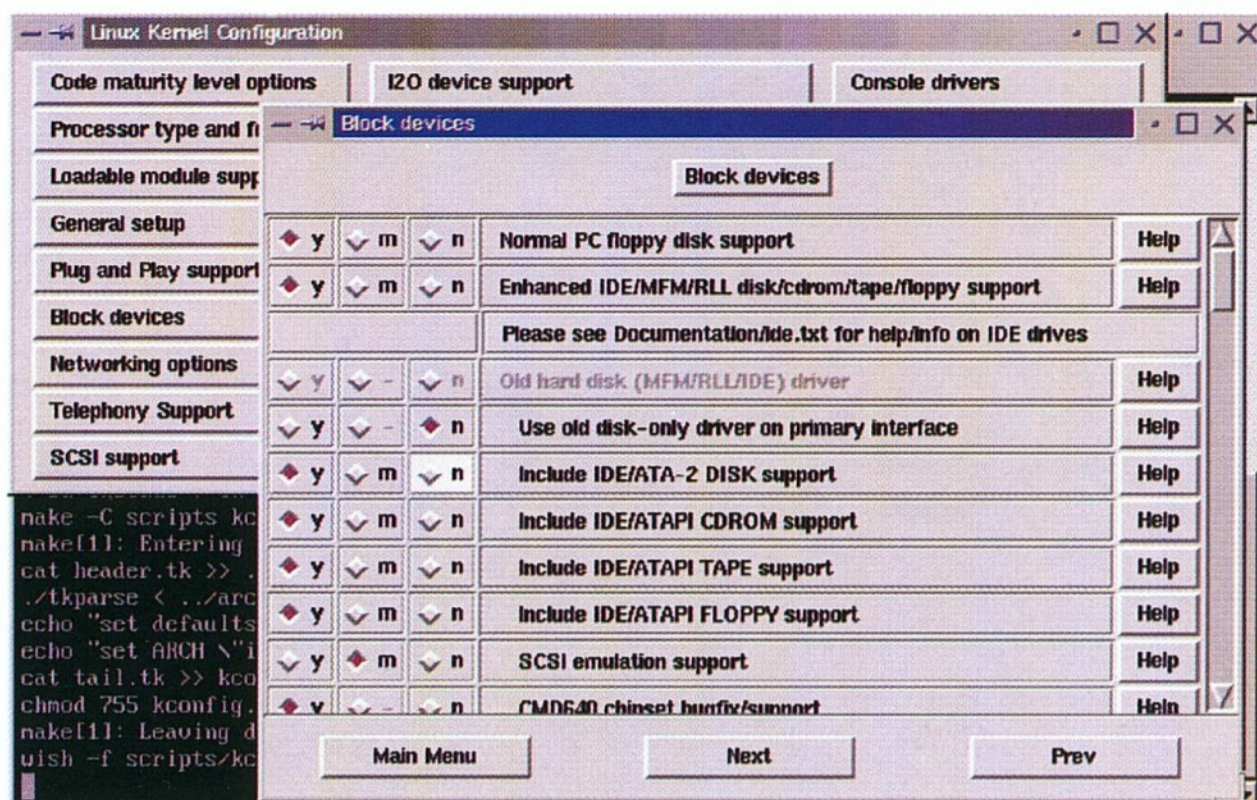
Linux Kernel Configuration

Code maturity level options
I2O device support
Console drivers
Processor type and fi
Loadable module supp
General setup
Plug and Play support
Block devices
Networking options
Telephony Support
SCSI support

make -C scripts kc
make[1]: Entering
cat header.tk >> .
./tkparse < ../arc
echo "set defaults
echo "set ARCH \"i
cat tail.tk >> kco
chmod 755 kconfig.
make[1]: Leaving d
wish -f scripts/kc

Block devices

Block devices

| | | | | |
|---|---|---|---|---|
| y | m | n | Normal PC floppy disk support | Help |
| y | m | n | Enhanced IDE/MFM/RLL disk/cdrom/tape/floppy support | Help |
| | | | Please see Documentation/ide.txt for help/info on IDE drives | |
| y | - | n | Old hard disk (MFM/RLL/IDE) driver | Help |
| y | - | n | Use old disk-only driver on primary interface | Help |
| y | m | n | Include IDE/ATA-2 DISK support | Help |
| y | m | n | Include IDE/ATAPI CDROM support | Help |
| y | m | n | Include IDE/ATAPI TAPE support | Help |
| y | m | n | Include IDE/ATAPI FLOPPY support | Help |
| y | m | n | SCSI emulation support | Help |
| y | - | n | CMD640 chipset bugfix/support | Help |

Main Menu
Next
Prev